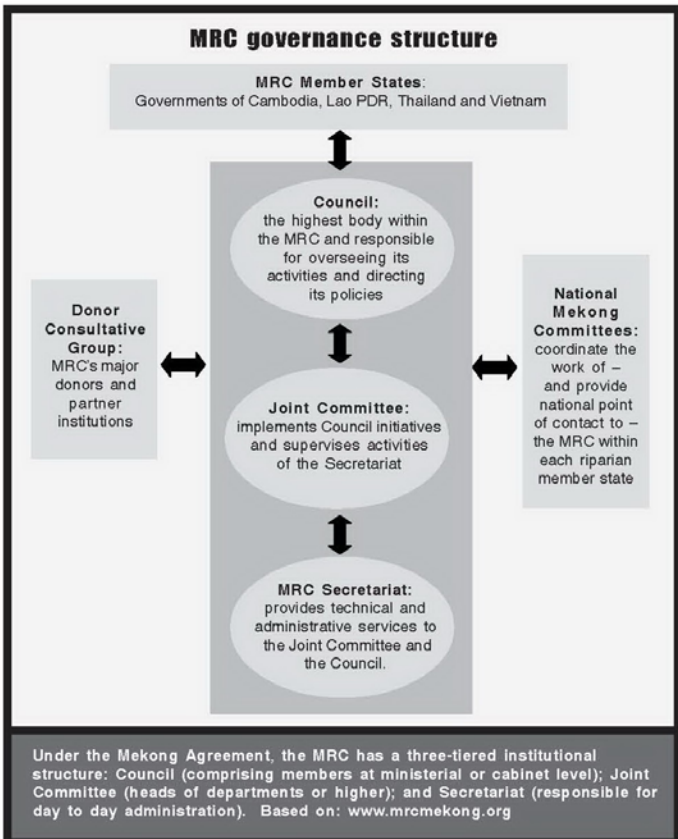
MRC governance structure

MRC Member States: Governments of Cambodia, Lao PDR, Thailand and Vietnam

Donor Consultative Group: MRC's major donors and partner institutions

Council: the highest body within the MRC and responsible for overseeing its activities and directing its policies

Joint Committee: implements Council initiatives and supervises activities of the Secretariat

MRC Secretariat: provides technical and administrative services to the Joint Committee and the Council.

National Mekong Committees: coordinate the work of – and provide national point of contact to – the MRC within each riparian member state

Under the Mekong Agreement, the MRC has a three-tiered institutional structure: Council (comprising members at ministerial or cabinet level); Joint Committee (heads of departments or higher); and Secretariat (responsible for day to day administration). Based on: www.mrcmekong.org